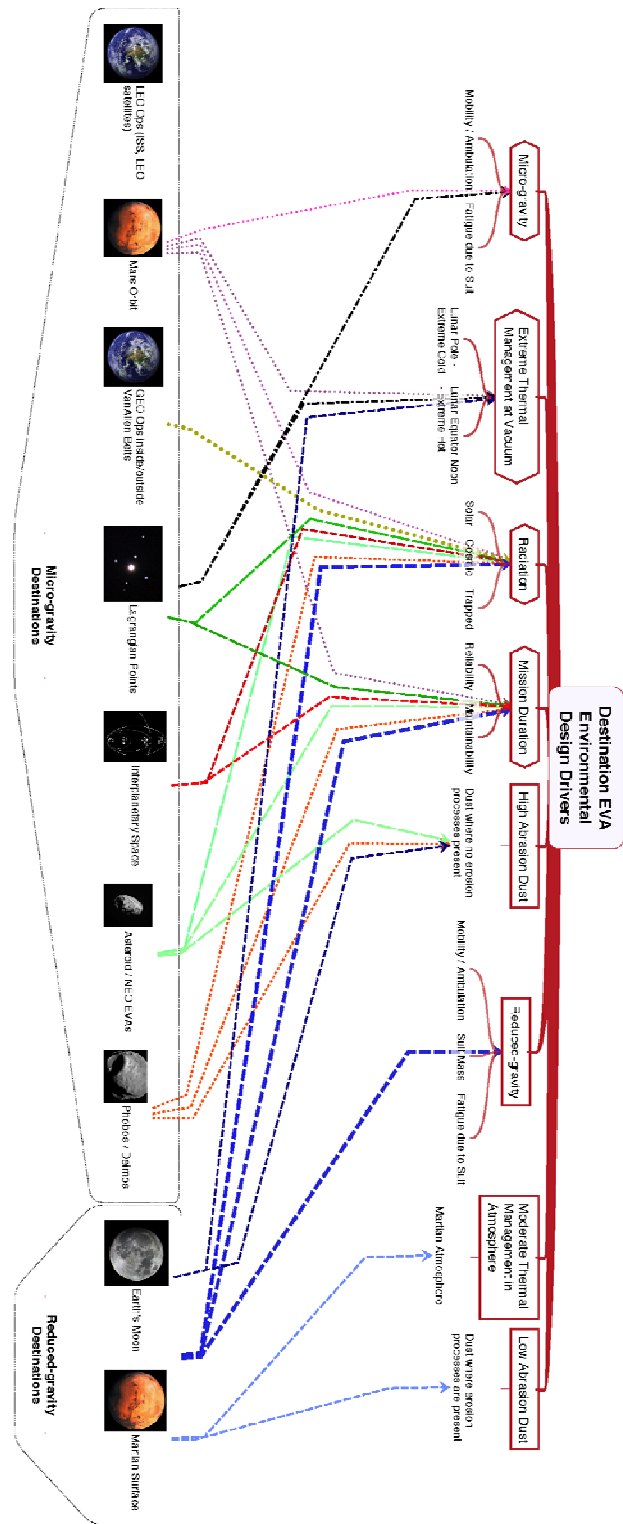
Destination EVA Environmental Design Drivers

Micro-gravity

Mobility / Ambulation

Fatigue due to Suit

Extreme Thermal Management at Vacuum

Lunar Pole - Extreme Cold

Lunar Equator Noon - Extreme Hot

Radiation

Solar

Cosmic

Trapped

Mission Duration

Reliability

Maintainability

High Abrasion Dust

Dust where no erosion processes present

Reduced-gravity

Mobility / Ambulation

Suit Mass

Fatigue due to Suit

Moderate Thermal Management in Atmosphere

Martian Atmosphere

Low Abrasion Dust

Dust where erosion processes are present

LEO Ops (ISS, LEO satellites)

Mars Orbit

GEO Ops inside/outside VanAllen Belts

Lagrangian Points

Interplanetary space

Asteroid / NEO Evals

Phobos / Deimos

Micro-gravity Destinations

Earth's Moon

Martian Surface

Reduced-gravity Destinations